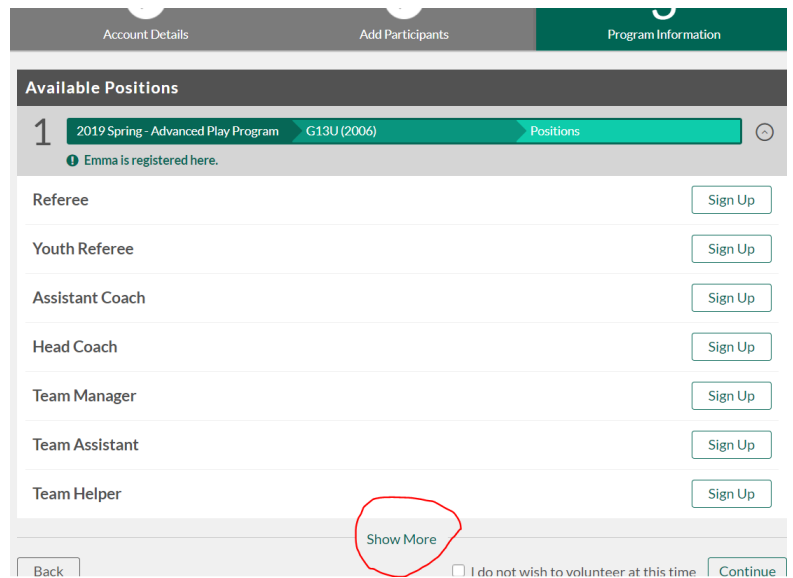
Account Details | Add Participants | Program Information

Available Positions

1 2019 Spring - Advanced Play Program G13U (2006) Positions

Emma is registered here.

Referee Sign Up
Youth Referee Sign Up
Assistant Coach Sign Up
Head Coach Sign Up
Team Manager Sign Up
Team Assistant Sign Up
Team Helper Sign Up

Show More

Back
I do not wish to volunteer at this time
Continue